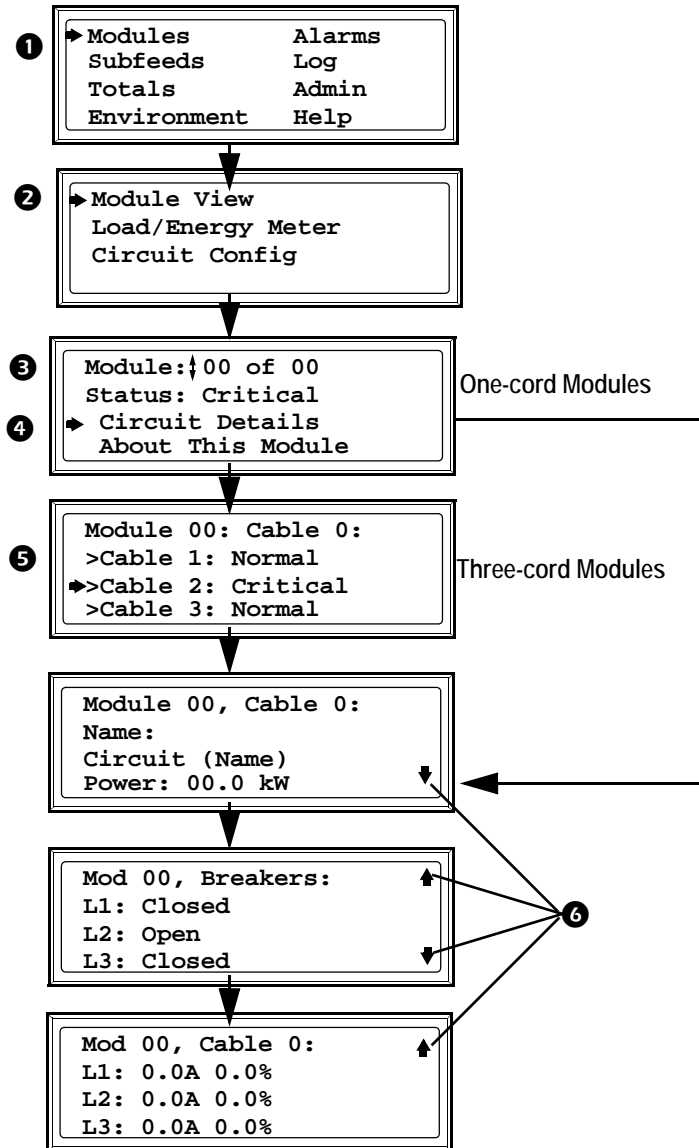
❶
Modules Alarms
Subfeeds Log
Totals Admin
Environment Help

❷
Module View
Load/Energy Meter
Circuit Config

❸
Module: 00 of 00
Status: Critical
❹
Circuit Details
About This Module

One-cord Modules

❺
Module 00: Cable 0:
>Cable 1: Normal
>Cable 2: Critical
>Cable 3: Normal

Three-cord Modules

Module 00, Cable 0:
Name:
Circuit (Name)
Power: 00.0 kW

Mod 00, Breakers:
L1: Closed
L2: Open
L3: Closed

❻

Mod 00, Cable 0:
L1: 0.0A 0.0%
L2: 0.0A 0.0%
L3: 0.0A 0.0%